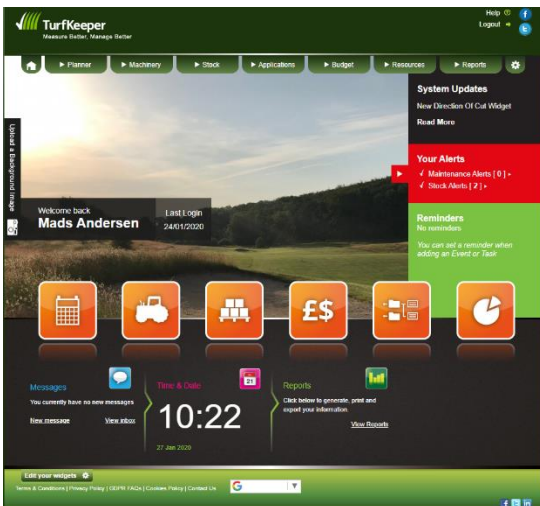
TurfKeeper
Measure Better, Manage Better

Help
Logout

► Planner ► Machinery ► Stock ► Applications ► Budget ► Resources ► Reports

Upload a Background Image

System Updates
New Direction Of Cut Widget
Read More

Your Alerts
✓ Maintenance Alerts [ 0 ] ▸
✓ Stock Alerts [ 2 ] ▸

Reminders
No reminders
You can set a reminder when adding an Event or Task

Welcome back
Mads Andersen

Last Login
24/01/2020

£$

Messages
You currently have no new messages
New message View inbox

Time & Date
21
10:22
27 Jan 2020

Reports
Click below to generate, print and export your information.
View Reports

Edit your widgets

Terms & Conditions | Privacy Policy | GDPR FAQs | Cookies Policy | Contact Us

G